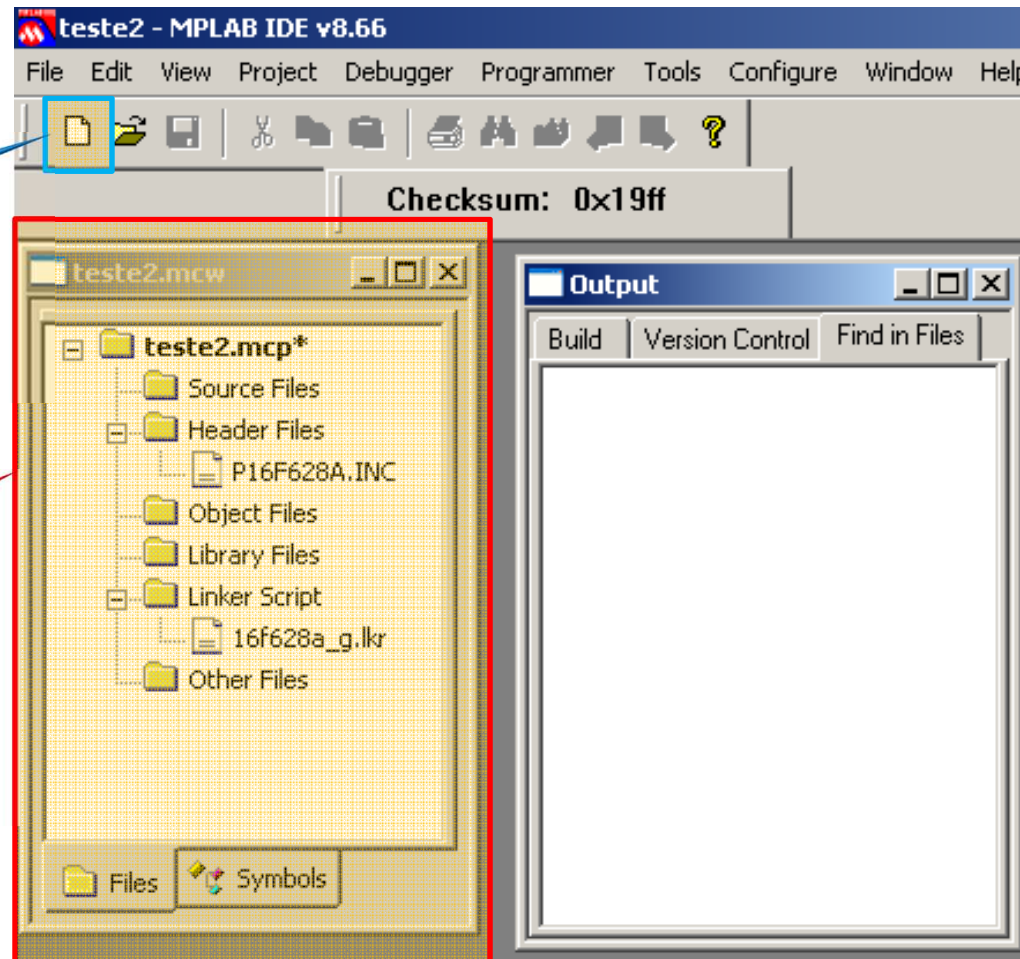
teste2 - MPLAB IDE v8.66

File Edit View Project Debugger Programmer Tools Configure Window Help

Checksum: 0x19ff

teste2.mcw

teste2.mcp*
Source Files
Header Files
P16F628A.INC
Object Files
Library Files
Linker Script
16f628a_g.lkr
Other Files

Files
Symbols

Output

Build
Version Control
Find in Files